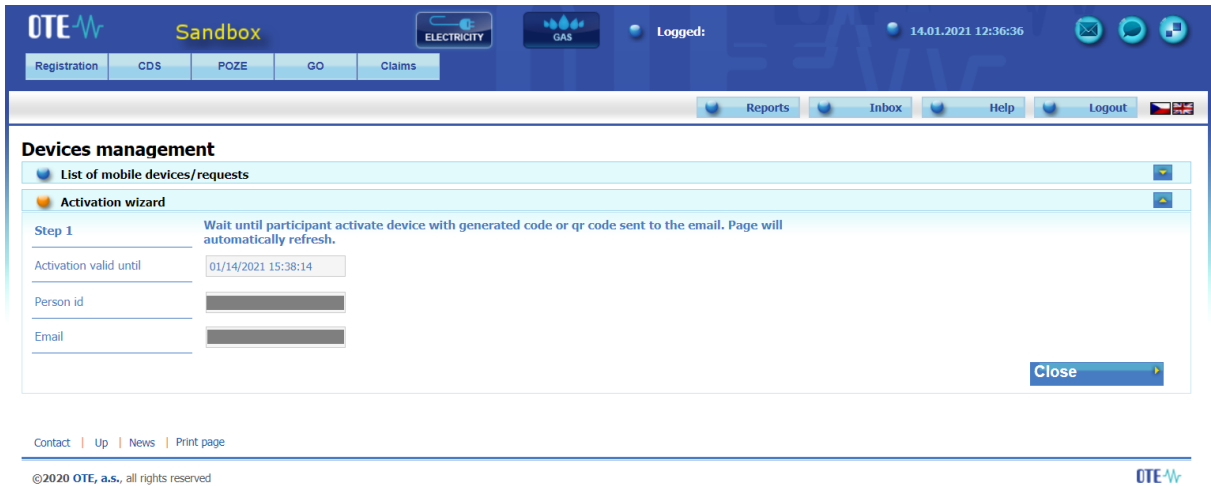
OTE Sandbox

ELECTRICITY GAS

Logged:

14.01.2021 12:36:36

Registration | CDS | POZE | GO | Claims

Reports | Inbox | Help | Logout

Devices management

List of mobile devices/requests

Activation wizard

Step 1

Wait until participant activate device with generated code or qr code sent to the email. Page will automatically refresh.

Activation valid until 01/14/2021 15:38:14

Person id

Email

Close

Contact | Up | News | Print page

©2020 OTE, a.s., all rights reserved

OTE